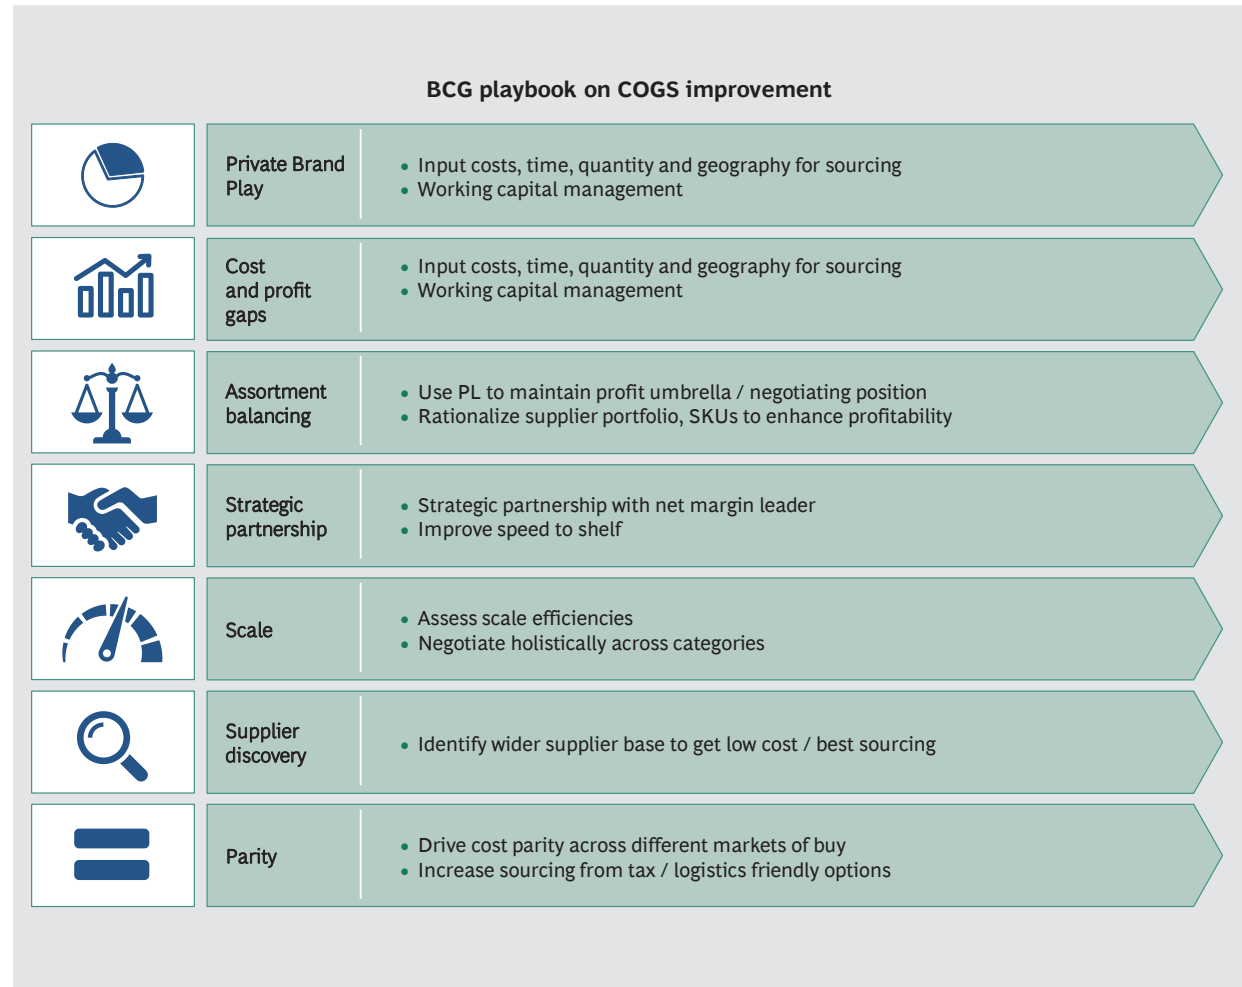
BCG playbook on COGS improvement

Private Brand Play
• Input costs, time, quantity and geography for sourcing
• Working capital management

Cost and profit gaps
• Input costs, time, quantity and geography for sourcing
• Working capital management

Assortment balancing
• Use PL to maintain profit umbrella / negotiating position
• Rationalize supplier portfolio, SKUs to enhance profitability

Strategic partnership
• Strategic partnership with net margin leader
• Improve speed to shelf

Scale
• Assess scale efficiencies
• Negotiate holistically across categories

Supplier discovery
• Identify wider supplier base to get low cost / best sourcing

Parity
• Drive cost parity across different markets of buy
• Increase sourcing from tax / logistics friendly options